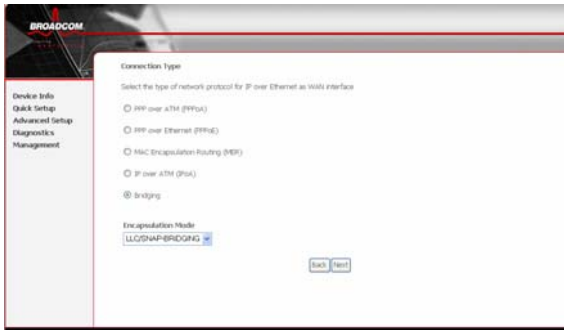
BROADCOM

Device Info
Quick Setup
Advanced Setup
Diagnostics
Management

Connection Type

Select the type of network protocol for IP over Ethernet as WAN interface

PPP over ATM (PPPoA)

PPP over Ethernet (PPPoE)

MAC Encapsulation Routing (MER)

IP over ATM (IPoA)

Bridging

Encapsulation Mode

LLC/SNAP-BRIDGING

Back Next